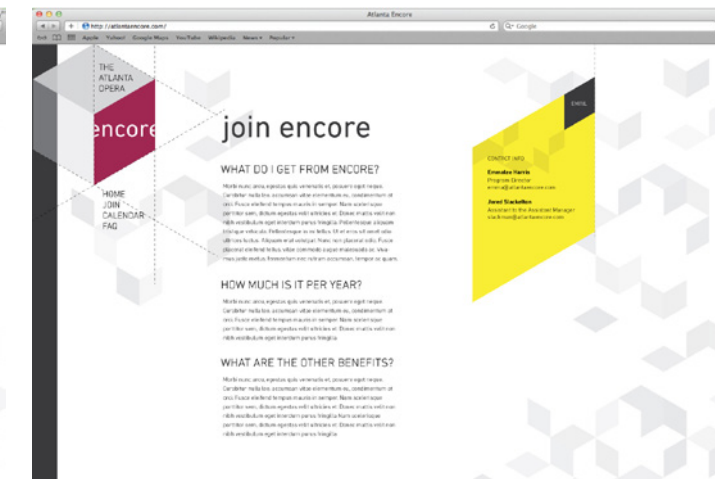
Atlanta Encore

http://atlantaencore.com/

Google

Apple Yahoo! Google Maps YouTube Wikipedia News Popular

THE ATLANTA OPERA

encore

HOME
JOIN
CALENDAR
FAQ

join encore

WHAT DO I GET FROM ENCORE?

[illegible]

HOW MUCH IS IT PER YEAR?

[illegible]

WHAT ARE THE OTHER BENEFITS?

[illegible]

EMAIL

CONTACT INFO

Emmalee Harris
Program Director
emma@atlantaencore.com

Jared Stackellon
Assistant to the Assistant Manager
stackman@atlantaencore.com